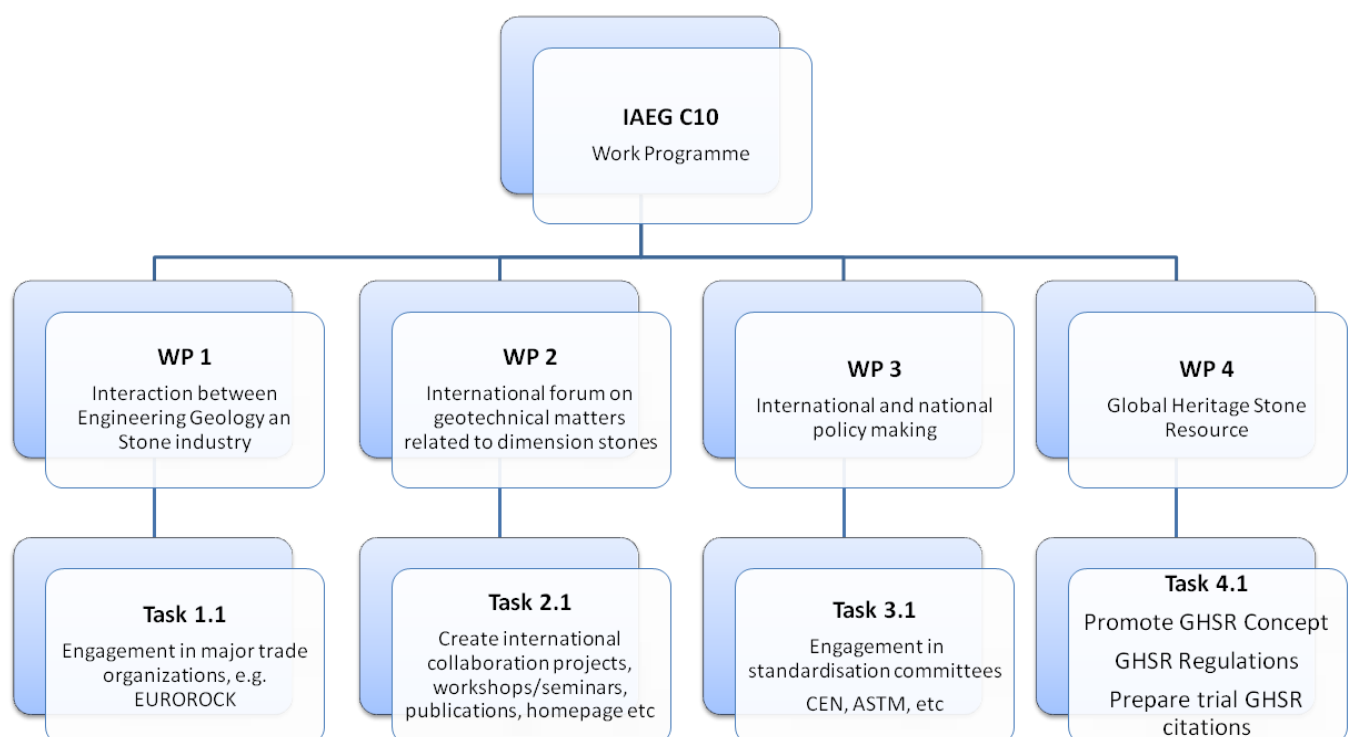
IAEG C10
Work Programme

WP 1
Interaction between Engineering Geology an Stone industry

WP 2
International forum on geotechnical matters related to dimension stones

WP 3
International and national policy making

WP 4
Global Heritage Stone Resource

Task 1.1
Engagement in major trade organizations, e.g. EUROROCK

Task 2.1
Create international collaboration projects, workshops/seminars, publications, homepage etc

Task 3.1
Engagement in standardisation committees
CEN, ASTM, etc

Task 4.1
Promote GHSR Concept
GHSR Regulations
Prepare trial GHSR citations